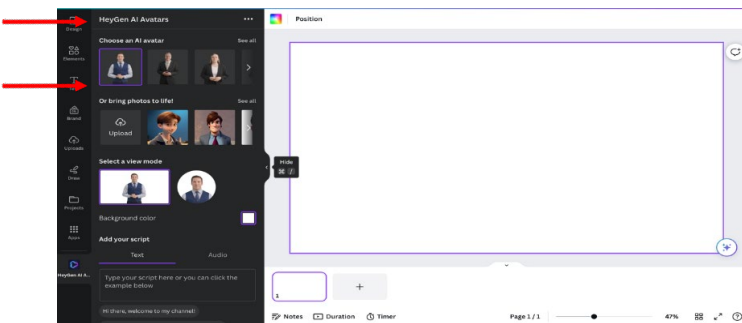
Design
Elements
T
Brand
Uploads
Draw
Projects
Apps
HeyGen AI A...

HeyGen AI Avatars
...
Choose an AI avatar
See all
Or bring photos to life!
See all
Upload
Select a view mode
Background color
Add your script
Text
Audio
Type your script here or you can click the example below
Hi there, welcome to my channel!

Hide
⌘ /

Position

1
+

Notes
Duration
Timer
Page 1 / 1
47%
?